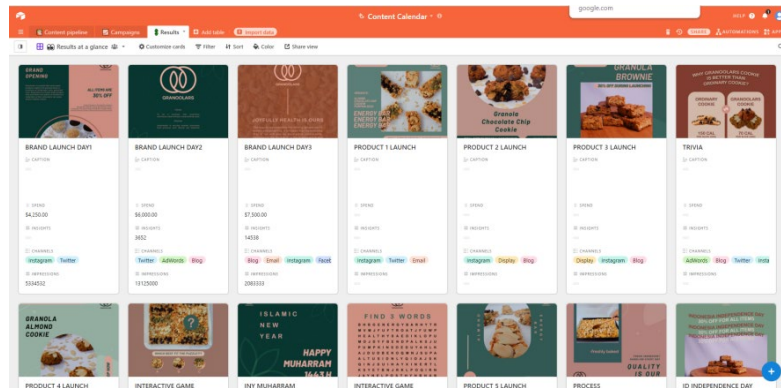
Content Calendar

google.com

HELP

SHARE AUTOMATIONS APPS

Content pipeline Campaigns Results Add table Import data

Results at a glance Customize cards Filter Sort Color Share view

GRAND OPENING
ALL ITEMS 30% OFF

GRANOLADS

GRANOLADS

ENERGY BAR

Granola Chocolate Chip Cookie

GRANOLA BROWNIE

WHY GRANOLADS IS BETTER THAN ORDINARY COOKIE?
ORDINARY COOKIE GRANOLADS COOKIE

BRAND LAUNCH DAY1

CAPTION

SPEND
$4,250.00

INSIGHTS

CHANNELS
Instagram Twitter

IMPRESSIONS
5334532

BRAND LAUNCH DAY2

CAPTION

SPEND
$6,000.00

INSIGHTS
3652

CHANNELS
Twitter AdWords Blog

IMPRESSIONS
13125000

BRAND LAUNCH DAY3

CAPTION

SPEND
$7,500.00

INSIGHTS
14538

CHANNELS
Blog Email Instagram Faceb

IMPRESSIONS
2083333

PRODUCT 1 LAUNCH

CAPTION

SPEND

INSIGHTS

CHANNELS
Instagram Twitter Email

IMPRESSIONS

PRODUCT 2 LAUNCH

CAPTION

SPEND

INSIGHTS

CHANNELS
Instagram Display Blog

IMPRESSIONS

PRODUCT 3 LAUNCH

CAPTION

SPEND

INSIGHTS

CHANNELS
Display Instagram Blog

IMPRESSIONS

TRIVIA

CAPTION

SPEND

INSIGHTS

CHANNELS
AdWords Blog Twitter Insta

IMPRESSIONS

GRANOLA ALMOND COOKIE

ISLAMIC NEW YEAR
HAPPY MUHARRAM 1443 H

FIND 5 WORDS

QUALITY IS OUR

PRODUCT 4 LAUNCH

INTERACTIVE GAME

INY MUHARRAM

INTERACTIVE GAME

PRODUCT 5 LAUNCH

PROCESS

ID INDEPENDENCE DAY